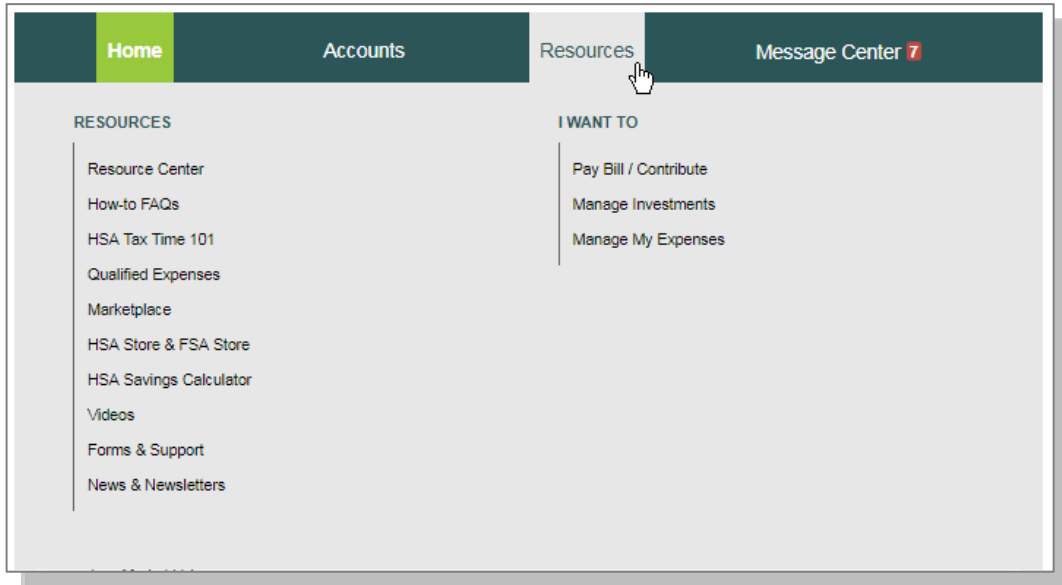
Home Accounts Resources Message Center 7

RESOURCES

Resource Center

How-to FAQs

HSA Tax Time 101

Qualified Expenses

Marketplace

HSA Store & FSA Store

HSA Savings Calculator

Videos

Forms & Support

News & Newsletters

I WANT TO

Pay Bill / Contribute

Manage Investments

Manage My Expenses

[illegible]